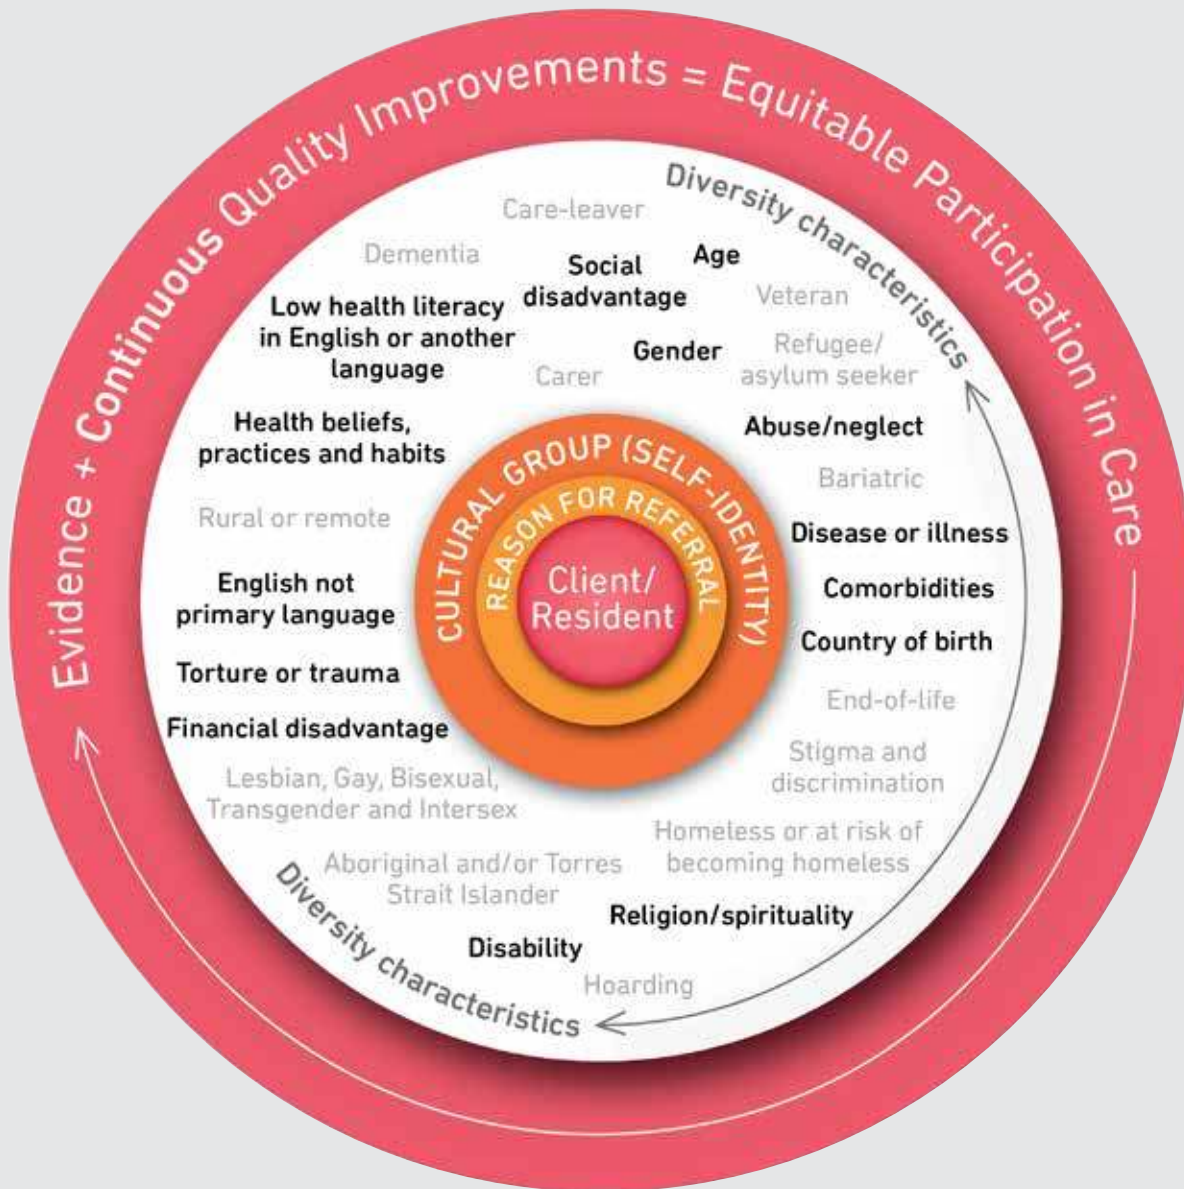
Evidence + Continuous Quality Improvements = Equitable Participation in Care

Diversity characteristics

Care-leaver

Dementia

Social disadvantage

Age

Veteran

Low health literacy in English or another language

Gender

Carer

Refugee/ asylum seeker

Health beliefs, practices and habits

Abuse/neglect

Bariatric

Rural or remote

Disease or illness

English not primary language

Comorbidities

Country of birth

Torture or trauma

End-of-life

Financial disadvantage

Stigma and discrimination

Lesbian, Gay, Bisexual, Transgender and Intersex

Homeless or at risk of becoming homeless

Aboriginal and/or Torres Strait Islander

Religion/spirituality

Disability

Hoarding

Diversity characteristics

CULTURAL GROUP (SELF-IDENTITY)

REASON FOR REFERRAL

Client/ Resident